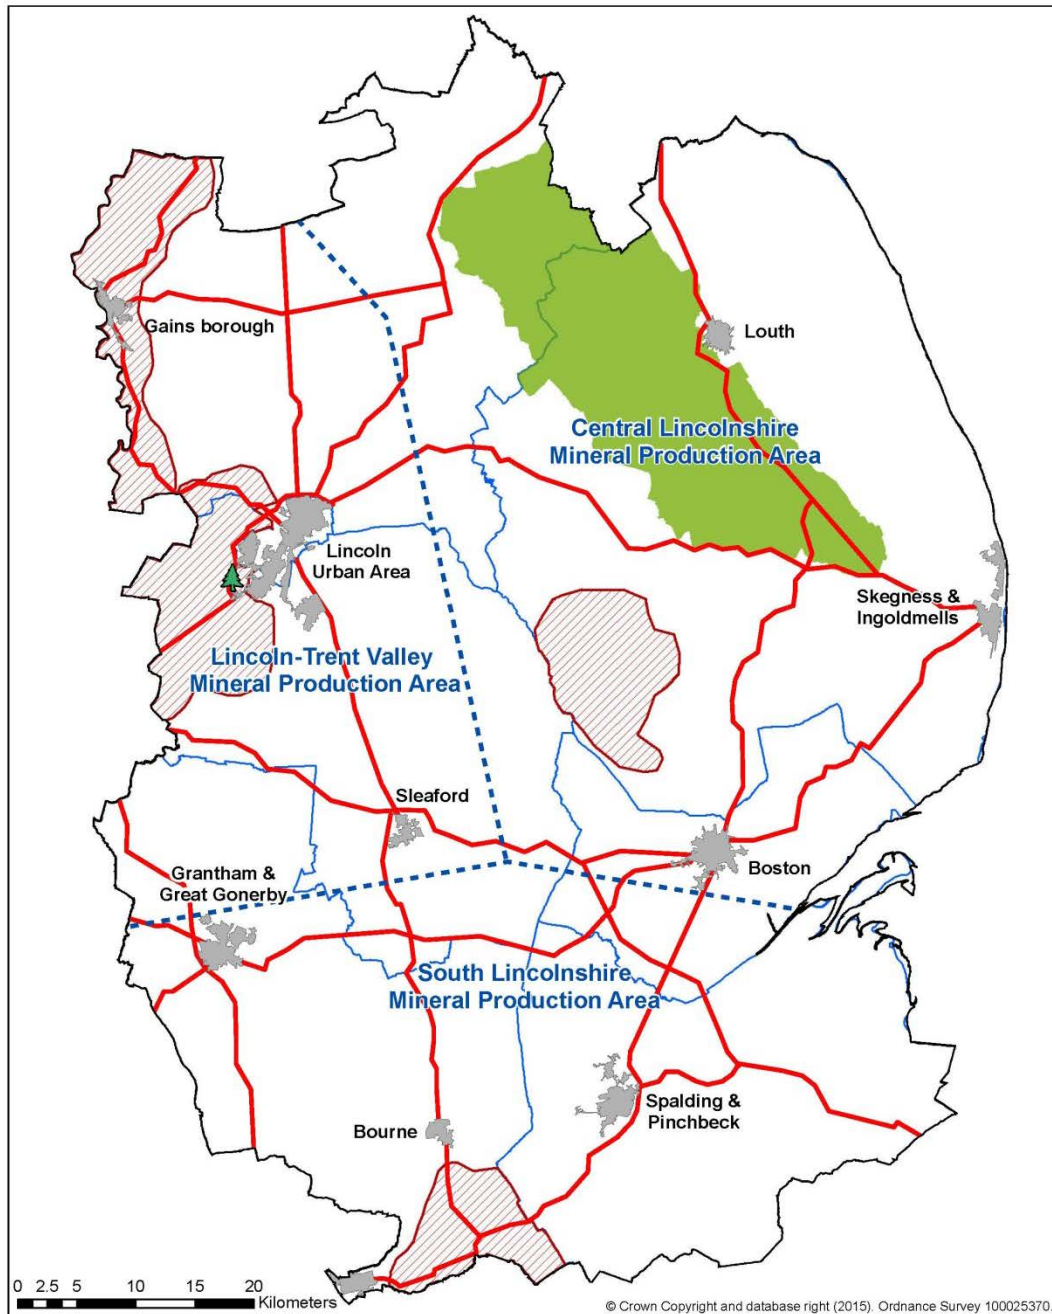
Gains borough

Louth

Central Lincolnshire Mineral Production Area

Lincoln Urban Area

Skegness & Ingoldmells

Lincoln-Trent Valley Mineral Production Area

Sleaford

Boston

Grantham & Great Gonerby

South Lincolnshire Mineral Production Area

Spalding & Pinchbeck

Bourne

0 2.5 5 10 15 20 Kilometers

© Crown Copyright and database right (2015). Ordnance Survey 100025370